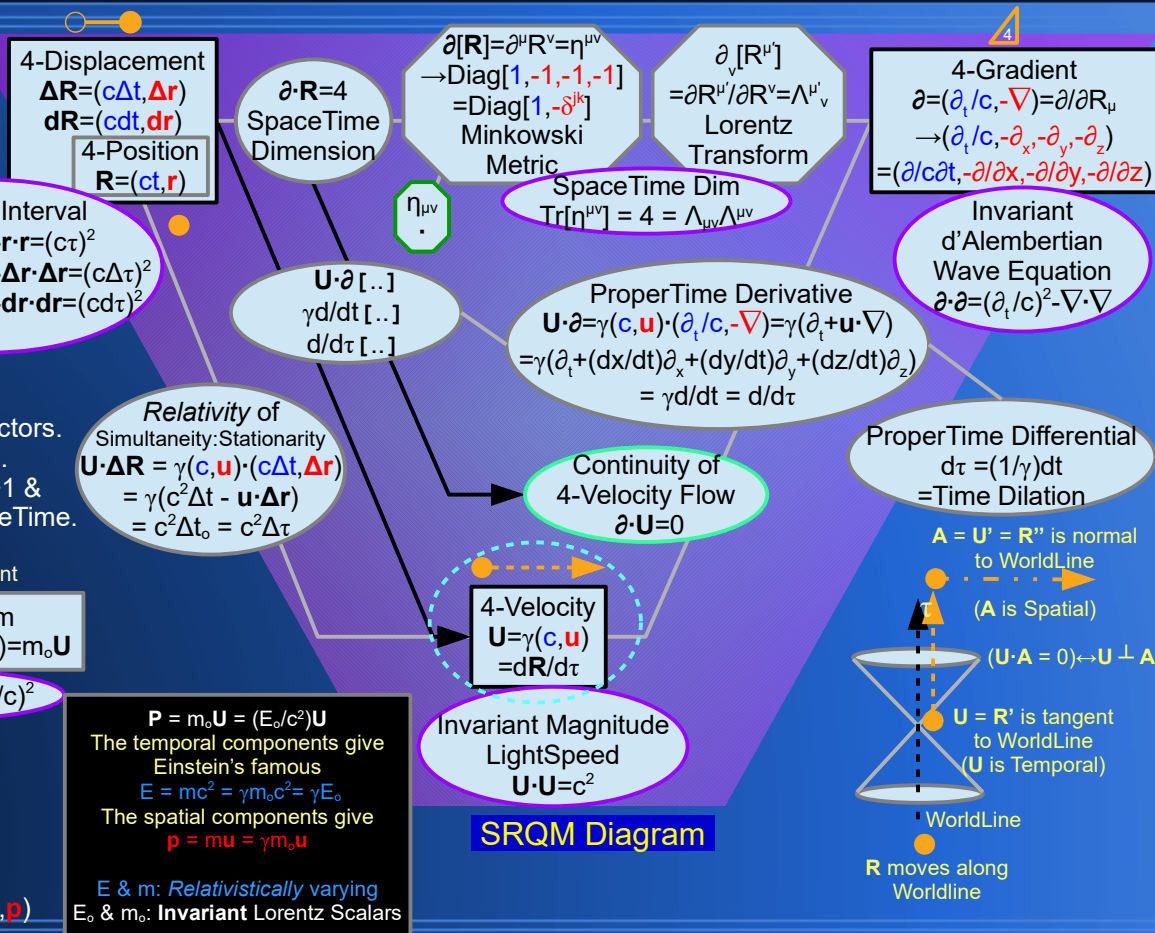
4

4-Displacement
$\Delta\mathbf{R}=(c\Delta t,\Delta\mathbf{r})$
$d\mathbf{R}=(cdt,d\mathbf{r})$

4-Position
$\mathbf{R}=(ct,\mathbf{r})$

$\partial\cdot\mathbf{R}=4$
SpaceTime Dimension

$\partial[\mathbf{R}]=\partial^\mu R^\nu=\eta^{\mu\nu}$
$\rightarrow$Diag[1,-1,-1,-1]
=Diag[1,$-\delta^{jk}$]
Minkowski Metric

$\partial_\nu[R^{\mu'}]$
$=\partial R^{\mu'}/\partial R^\nu=\Lambda^{\mu'}{}_\nu$
Lorentz Transform

4-Gradient
$\partial=(\partial_t/c,-\nabla)=\partial/\partial R_\mu$
$\rightarrow(\partial_t/c,-\partial_x,-\partial_y,-\partial_z)$
$=(\partial/c\partial t,-\partial/\partial x,-\partial/\partial y,-\partial/\partial z)$

SpaceTime Dim
$Tr[\eta^{\mu\nu}]=4=\Lambda_{\mu\nu}\Lambda^{\mu\nu}$

$\eta_{\mu\nu}$
·

Interval
$\mathbf{r}\cdot\mathbf{r}=(c\tau)^2$
$\Delta\mathbf{r}\cdot\Delta\mathbf{r}=(c\Delta\tau)^2$
$d\mathbf{r}\cdot d\mathbf{r}=(cd\tau)^2$

Invariant d'Alembertian Wave Equation
$\partial\cdot\partial=(\partial_t/c)^2-\nabla\cdot\nabla$

$\mathbf{U}\cdot\partial$ [..]
$\gamma d/dt$ [..]
$d/d\tau$ [..]

ProperTime Derivative
$\mathbf{U}\cdot\partial=\gamma(c,\mathbf{u})\cdot(\partial_t/c,-\nabla)=\gamma(\partial_t+\mathbf{u}\cdot\nabla)$
$=\gamma(\partial_t+(dx/dt)\partial_x+(dy/dt)\partial_y+(dz/dt)\partial_z)$
$=\gamma d/dt=d/d\tau$

ctors.
.
1 &
eTime.

*Relativity* of
Simultaneity:Stationarity
$\mathbf{U}\cdot\Delta\mathbf{R}=\gamma(c,\mathbf{u})\cdot(c\Delta t,\Delta\mathbf{r})$
$=\gamma(c^2\Delta t-\mathbf{u}\cdot\Delta\mathbf{r})$
$=c^2\Delta t_o=c^2\Delta\tau$

ProperTime Differential
$d\tau=(1/\gamma)dt$
=Time Dilation

Continuity of
4-Velocity Flow
$\partial\cdot\mathbf{U}=0$

nt

m
$)=m_o\mathbf{U}$

$/c)^2$

4-Velocity
$\mathbf{U}=\gamma(c,\mathbf{u})$
$=d\mathbf{R}/d\tau$

$\mathbf{A}=\mathbf{U'}=\mathbf{R''}$ is normal to WorldLine
($\mathbf{A}$ is Spatial)
$(\mathbf{U}\cdot\mathbf{A}=0)\leftrightarrow\mathbf{U}\perp\mathbf{A}$
$\tau$
$\mathbf{U}=\mathbf{R'}$ is tangent to WorldLine
($\mathbf{U}$ is Temporal)
WorldLine
$\mathbf{R}$ moves along Worldline

$\mathbf{P}=m_o\mathbf{U}=(E_o/c^2)\mathbf{U}$
The temporal components give
Einstein's famous
$E=mc^2=\gamma m_oc^2=\gamma E_o$
The spatial components give
$\mathbf{p}=m\mathbf{u}=\gamma m_o\mathbf{u}$

E & m: *Relativistically* varying
$E_o$ & $m_o$: **Invariant** Lorentz Scalars

,p)

Invariant Magnitude
LightSpeed
$\mathbf{U}\cdot\mathbf{U}=c^2$

SRQM Diagram